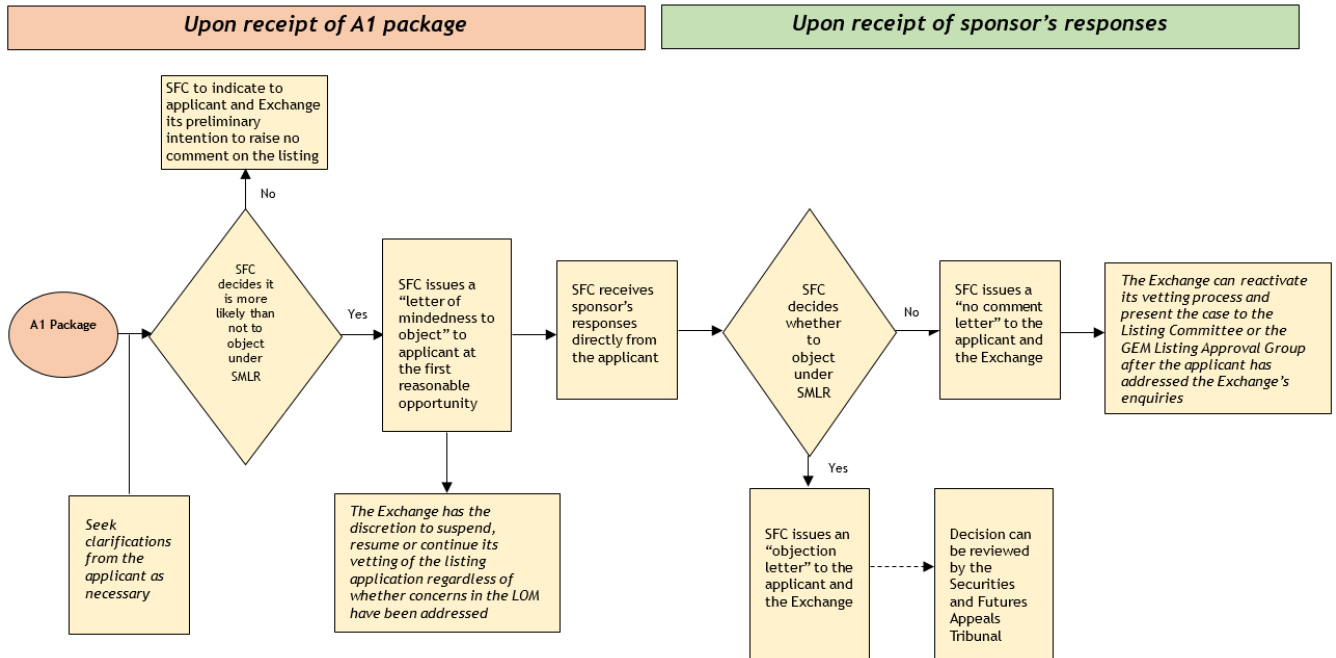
Upon receipt of A1 package

Upon receipt of sponsor's responses

SFC to indicate to applicant and Exchange its preliminary intention to raise no comment on the listing

No

A1 Package

SFC decides it is more likely than not to object under SMLR

Yes

SFC issues a "letter of mindedness to object" to applicant at the first reasonable opportunity

SFC receives sponsor's responses directly from the applicant

SFC decides whether to object under SMLR

No

SFC issues a "no comment letter" to the applicant and the Exchange

The Exchange can reactivate its vetting process and present the case to the Listing Committee or the GEM Listing Approval Group after the applicant has addressed the Exchange's enquiries

Seek clarifications from the applicant as necessary

The Exchange has the discretion to suspend, resume or continue its vetting of the listing application regardless of whether concerns in the LOM have been addressed

Yes

SFC issues an "objection letter" to the applicant and the Exchange

Decision can be reviewed by the Securities and Futures Appeals Tribunal